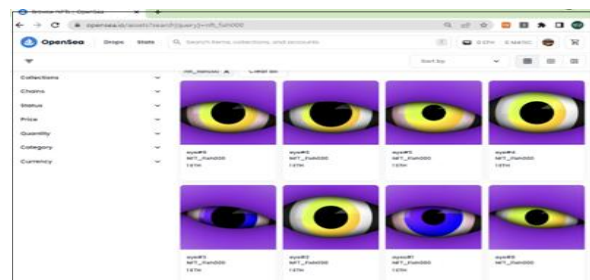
Browse NFTs | OpenSea

opensea.io/assets?search[query]=nft_fish000

OpenSea Drops Stats Search items, collections, and accounts

Sort by

nft_fish000 Clear all

Collections
Chains
Status
Price
Quantity
Category
Currency

eye#0
NFT_Fish000
1 ETH

eye#1
NFT_Fish000
1 ETH

eye#2
NFT_Fish000
1 ETH

eye#3
NFT_Fish000
1 ETH

eye#5
NFT_Fish000
1 ETH

eye#2
NFT_Fish000
1 ETH

eye#4
NFT_Fish000
1 ETH

eye#6
NFT_Fish000
1 ETH